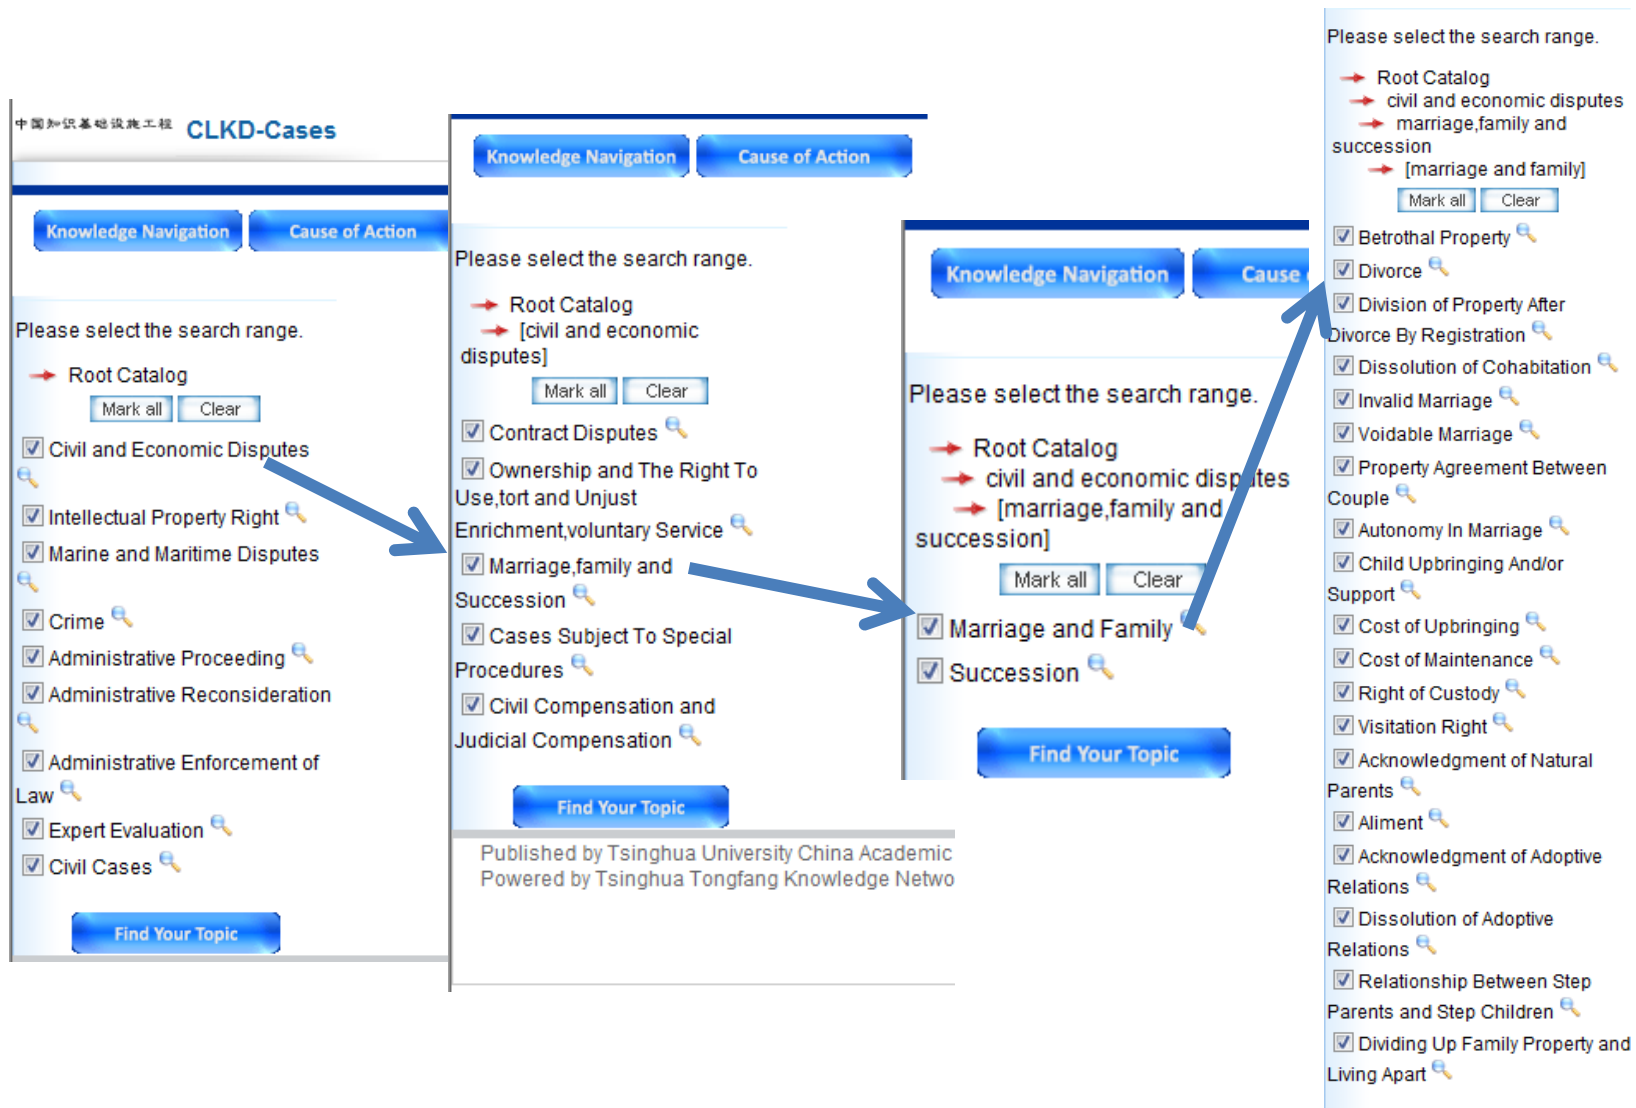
中国知识基础设施工程 CLKD-Cases

Knowledge Navigation Cause of Action

Please select the search range.

Root Catalog

Mark all Clear

Civil and Economic Disputes

Intellectual Property Right

Marine and Maritime Disputes

Crime

Administrative Proceeding

Administrative Reconsideration

Administrative Enforcement of Law

Expert Evaluation

Civil Cases

Find Your Topic

Knowledge Navigation Cause of Action

Please select the search range.

Root Catalog

[civil and economic disputes]

Mark all Clear

Contract Disputes

Ownership and The Right To Use,tort and Unjust Enrichment,voluntary Service

Marriage,family and Succession

Cases Subject To Special Procedures

Civil Compensation and Judicial Compensation

Find Your Topic

Published by Tsinghua University China Academic
Powered by Tsinghua Tongfang Knowledge Netwo

Knowledge Navigation Cause

Please select the search range.

Root Catalog

civil and economic disputes

[marriage,family and succession]

Mark all Clear

Marriage and Family

Succession

Find Your Topic

Please select the search range.

Root Catalog

civil and economic disputes

marriage,family and succession

[marriage and family]

Mark all Clear

Betrothal Property

Divorce

Division of Property After Divorce By Registration

Dissolution of Cohabitation

Invalid Marriage

Voidable Marriage

Property Agreement Between Couple

Autonomy In Marriage

Child Upbringing And/or Support

Cost of Upbringing

Cost of Maintenance

Right of Custody

Visitation Right

Acknowledgment of Natural Parents

Aliment

Acknowledgment of Adoptive Relations

Dissolution of Adoptive Relations

Relationship Between Step Parents and Step Children

Dividing Up Family Property and Living Apart